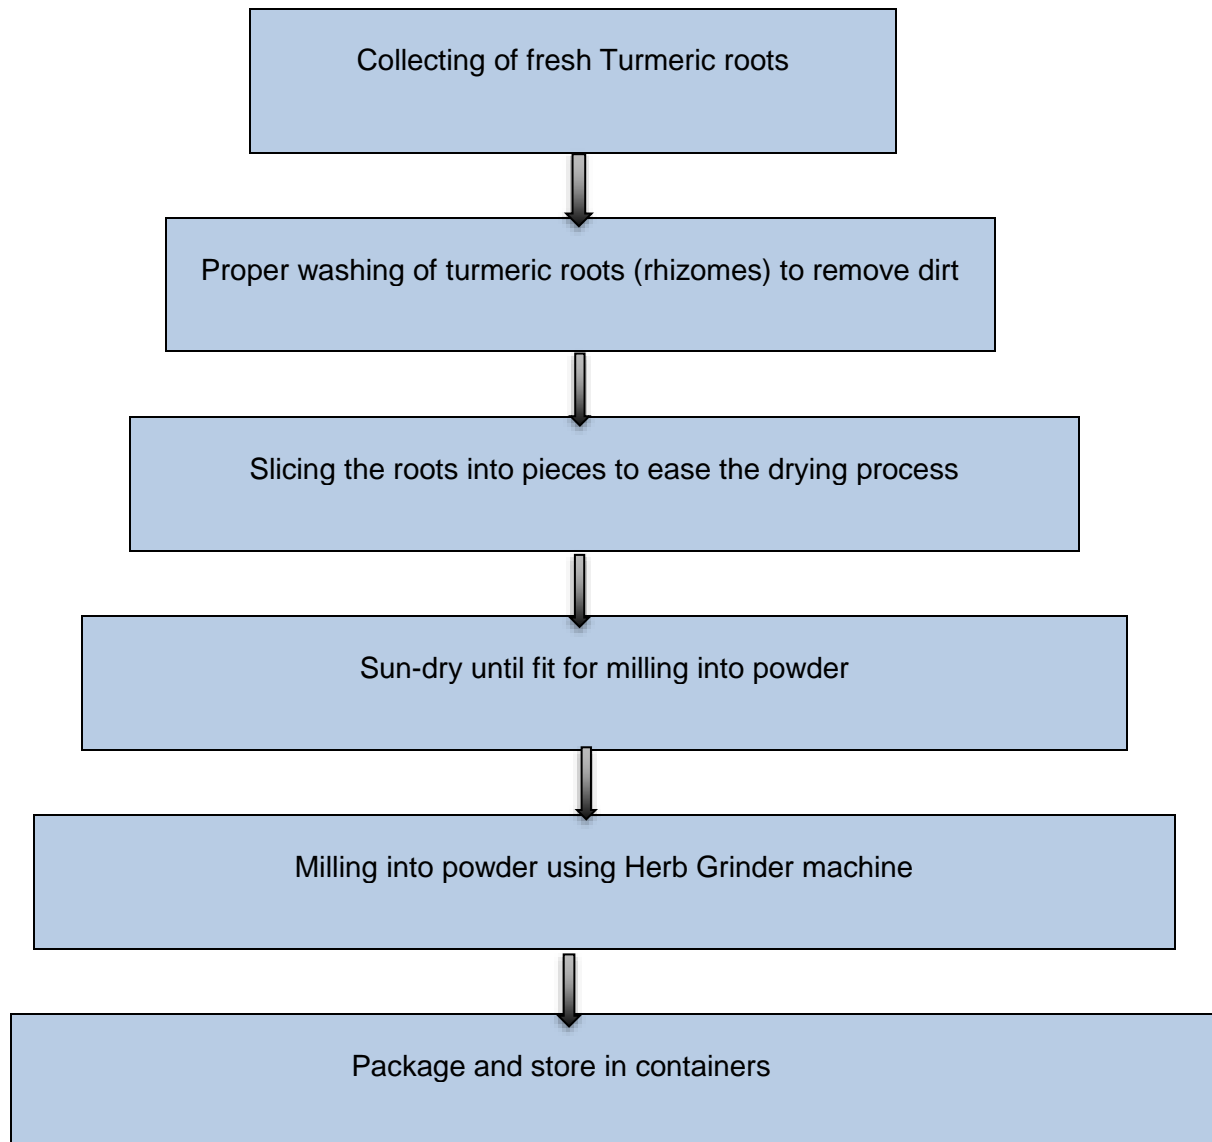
Collecting of fresh Turmeric roots

Proper washing of turmeric roots (rhizomes) to remove dirt

Slicing the roots into pieces to ease the drying process

Sun-dry until fit for milling into powder

Milling into powder using Herb Grinder machine

Package and store in containers